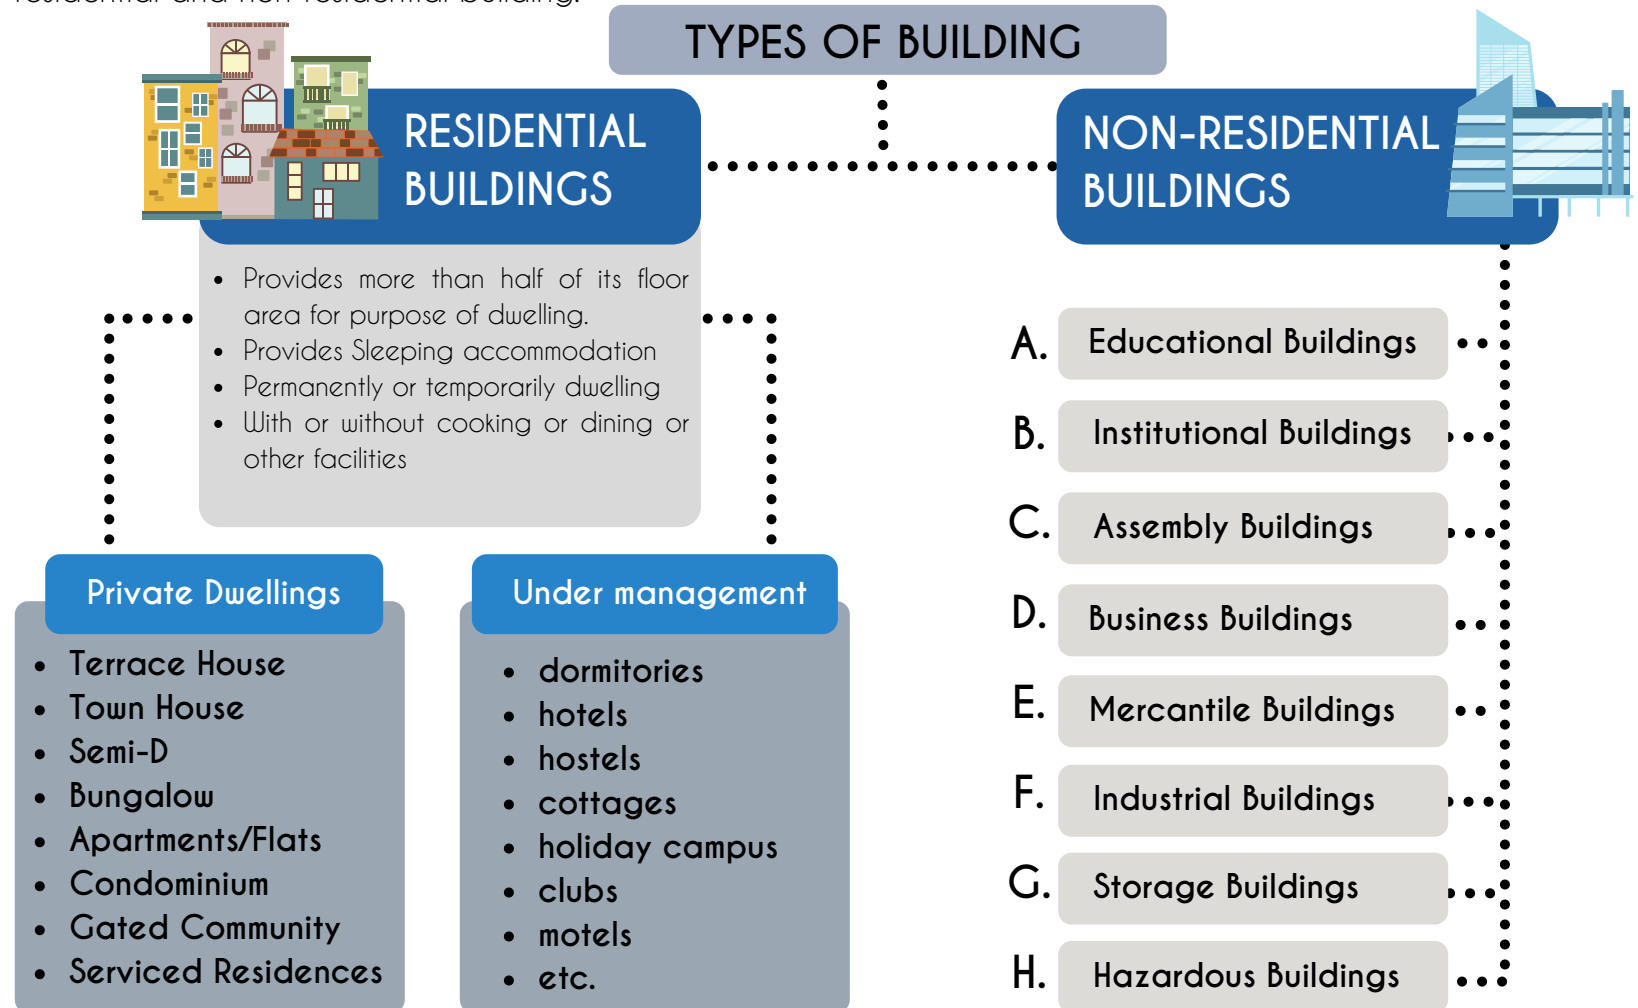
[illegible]

TYPES OF BUILDING

RESIDENTIAL BUILDINGS

- Provides more than half of its floor area for purpose of dwelling.
- Provides Sleeping accommodation
- Permanently or temporarily dwelling
- With or without cooking or dining or other facilities

Private Dwellings

- Terrace House
- Town House
- Semi-D
- Bungalow
- Apartments/Flats
- Condominium
- Gated Community
- Serviced Residences

Under management

- dormitories
- hotels
- hostels
- cottages
- holiday campus
- clubs
- motels
- etc.

NON-RESIDENTIAL BUILDINGS

A. Educational Buildings
B. Institutional Buildings
C. Assembly Buildings
D. Business Buildings
E. Mercantile Buildings
F. Industrial Buildings
G. Storage Buildings
H. Hazardous Buildings